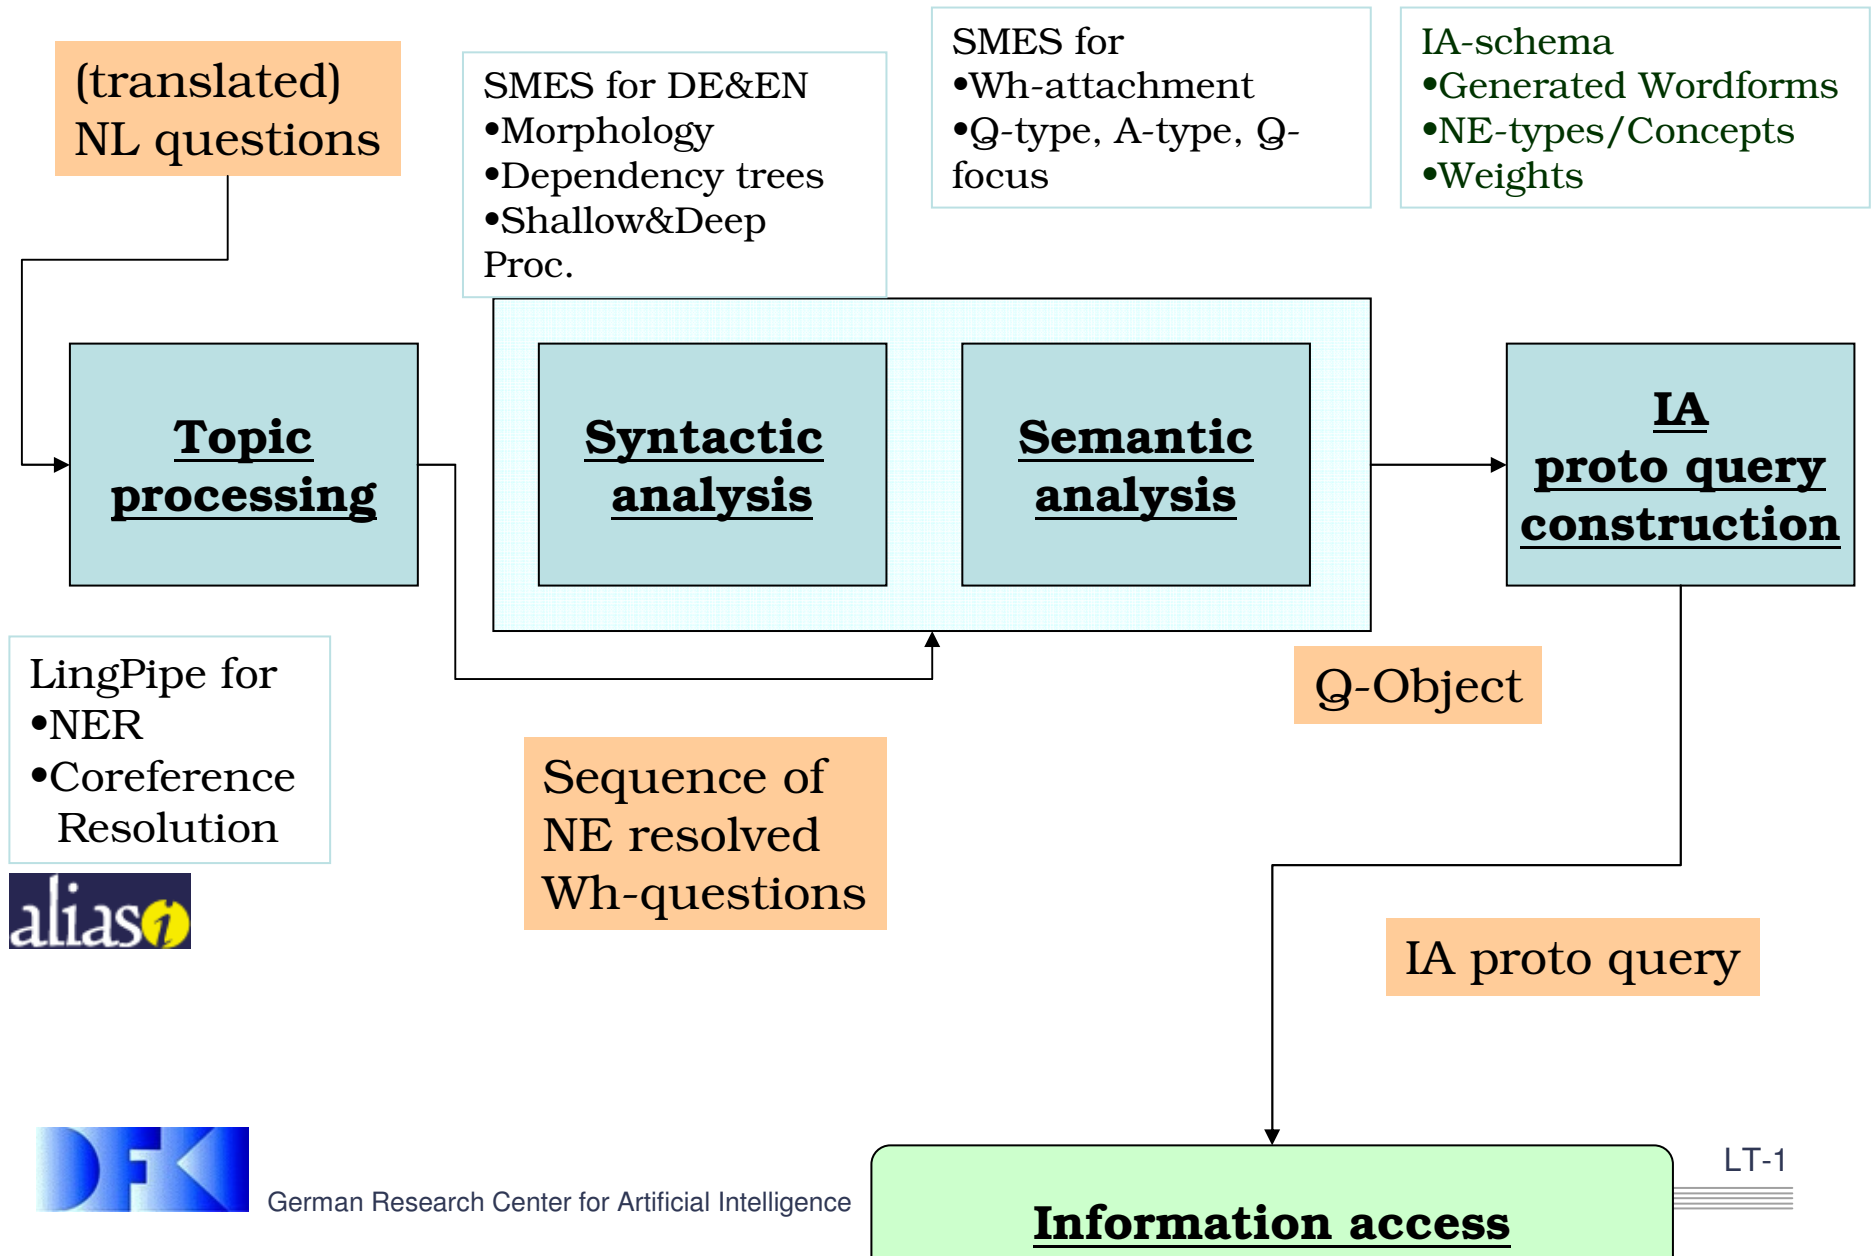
(translated) NL questions

SMES for DE&EN
•Morphology
•Dependency trees
•Shallow&Deep Proc.

SMES for
•Wh-attachment
•Q-type, A-type, Q-focus

IA-schema
•Generated Wordforms
•NE-types/Concepts
•Weights

Topic processing

Syntactic analysis

Semantic analysis

IA proto query construction

LingPipe for
•NER
•Coreference Resolution

alias i

Q-Object

Sequence of NE resolved Wh-questions

IA proto query

DFKI German Research Center for Artificial Intelligence

LT-1

Information access